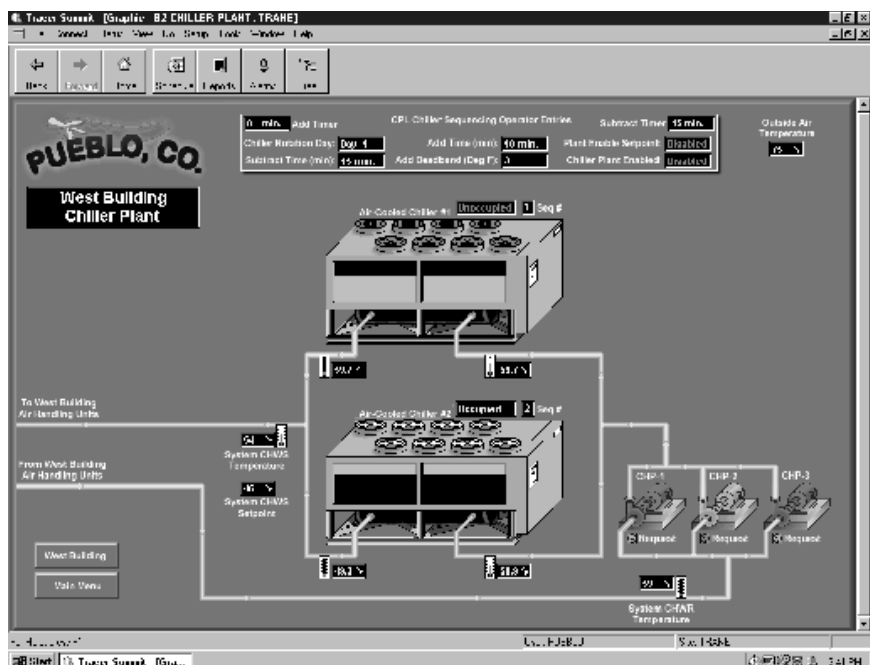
Tracer Summit [Graphic B2 CHILLER PLANT.TRANE]

Back Forward Home Schedule Reports Alarms

PUEBLO, CO.

West Building Chiller Plant

0 min. Add Timer

CPL Chiller Sequencing Operator Entries

Subtract Timer 15 min.

Chiller Rotation Day: Day 1

Add Time (min): 10 min.

Plant Enable Setpoint: Disabled

Subtract Time (min): 15 min.

Add Deadband (Deg F): 3

Chiller Plant Enabled: Unoccupied

Outside Air Temperature

Air-Cooled Chiller #1 Unoccupied 1 Seq #

Air-Cooled Chiller #2 Occupied 2 Seq #

To West Building Air Handling Units

From West Building Air Handling Units

System CHWS Temperature

System CHWS Setpoint

CHP-1

CHP-2

CHP-3

Request

Request

Request

System CHWR Temperature

West Building

Main Menu

Start Tracer Summit - [Gra...